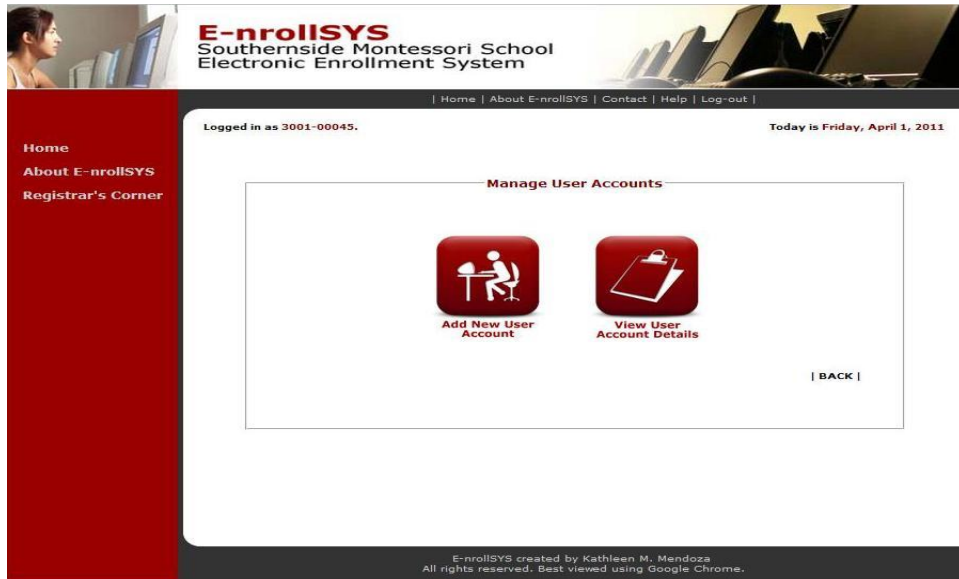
E-nrollSYS
Southernside Montessori School
Electronic Enrollment System

| Home | About E-nrollSYS | Contact | Help | Log-out |

Home
About E-nrollSYS
Registrar's Corner

Logged in as 3001-00045.

Today is Friday, April 1, 2011

Manage User Accounts

Add New User Account

View User Account Details

| BACK |

E-nrollSYS created by Kathleen M. Mendoza
All rights reserved. Best viewed using Google Chrome.